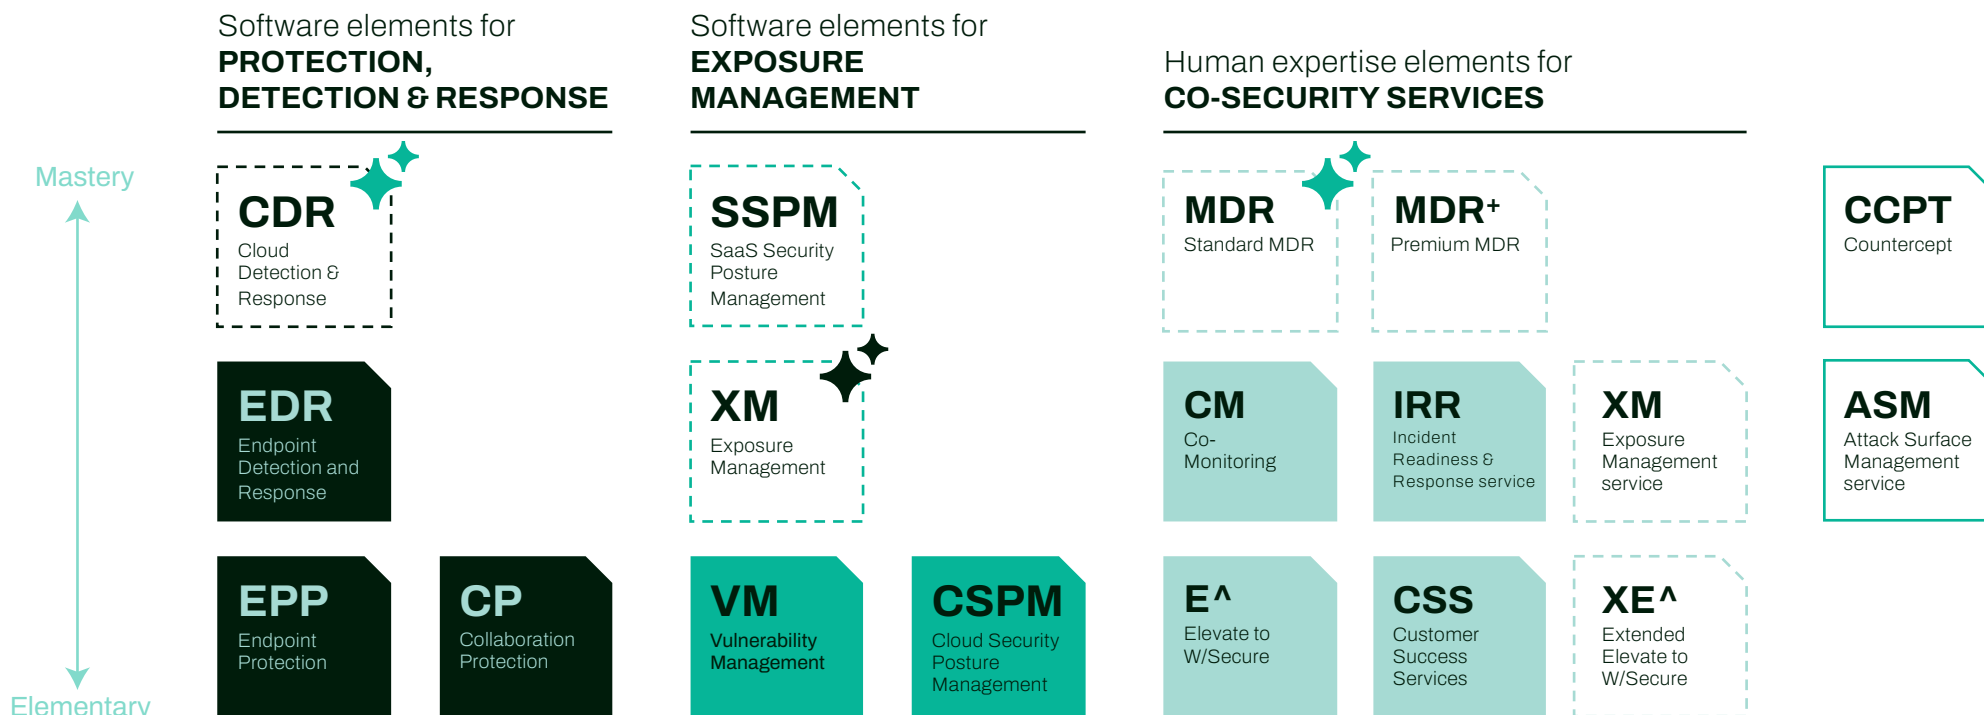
Software elements for
PROTECTION,
DETECTION & RESPONSE

Software elements for
EXPOSURE
MANAGEMENT

Human expertise elements for
CO-SECURITY SERVICES

Mastery

Elementary

CDR
Cloud Detection & Response

EDR
Endpoint Detection and Response

EPP
Endpoint Protection

CP
Collaboration Protection

SSPM
SaaS Security Posture Management

XM
Exposure Management

VM
Vulnerability Management

CSPM
Cloud Security Posture Management

MDR
Standard MDR

MDR+
Premium MDR

CCPT
Countercept

CM
Co-Monitoring

IRR
Incident Readiness & Response service

XM
Exposure Management service

ASM
Attack Surface Management service

E^
Elevate to W/Secure

CSS
Customer Success Services

XE^
Extended Elevate to W/Secure